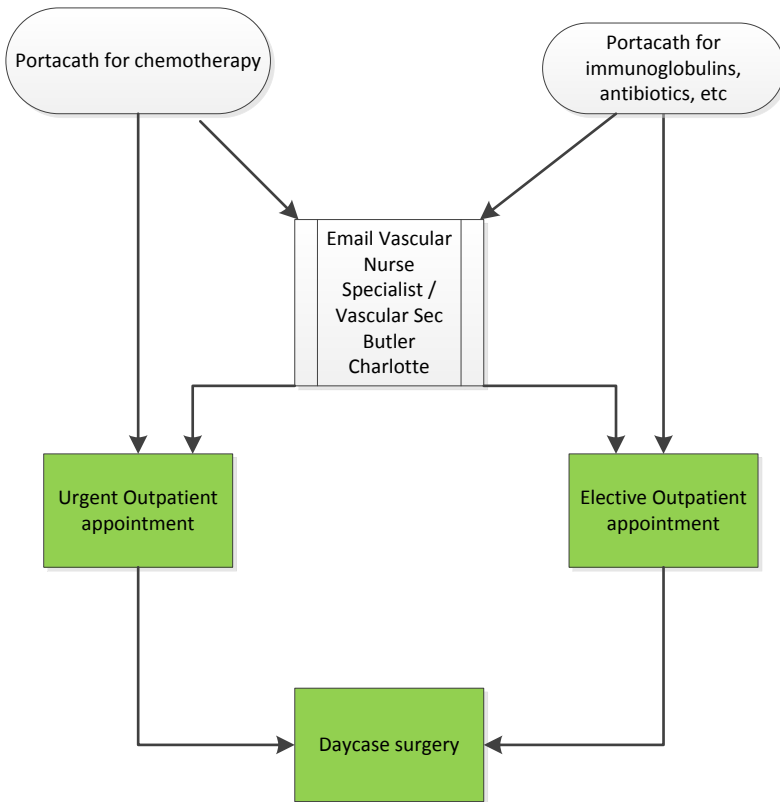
Portacath for chemotherapy

Portacath for immunoglobulins, antibiotics, etc

Email Vascular Nurse Specialist / Vascular Sec Butler Charlotte

Urgent Outpatient appointment

Elective Outpatient appointment

Daycase surgery